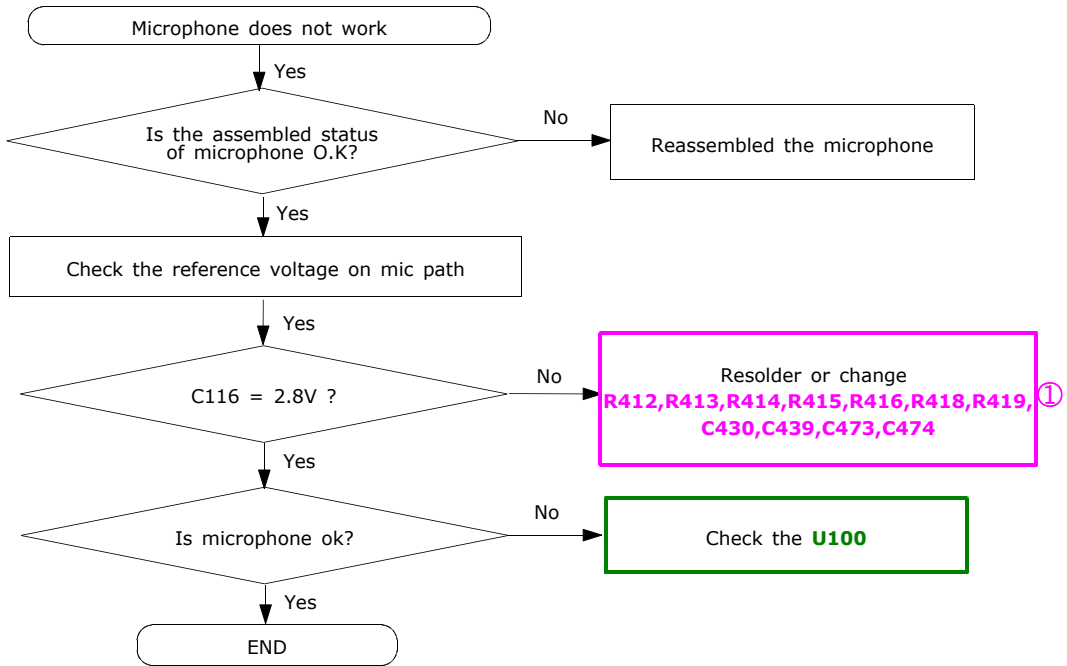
Microphone does not work

Yes

Is the assembled status of microphone O.K?

No

Reassembled the microphone

Yes

Check the reference voltage on mic path

Yes

C116 = 2.8V ?

No

Resolder or change R412,R413,R414,R415,R416,R418,R419, C430,C439,C473,C474

①

Yes

Is microphone ok?

No

Check the U100

Yes

END